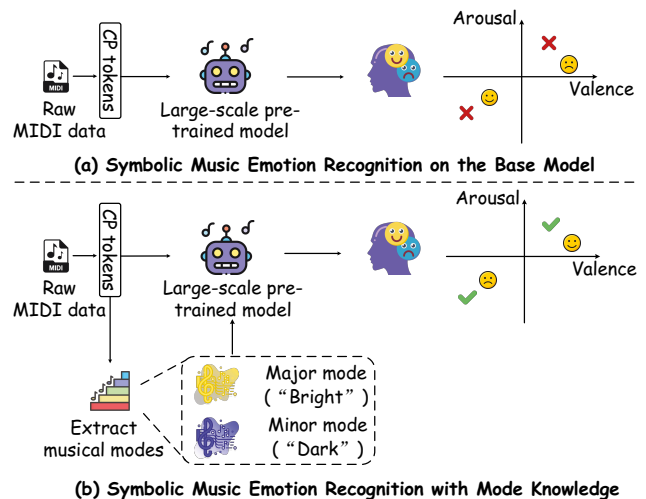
MIDI

Raw MIDI data

CP tokens

Large-scale pre-trained model

Arousal

Valence

(a) Symbolic Music Emotion Recognition on the Base Model

MIDI

Raw MIDI data

CP tokens

Large-scale pre-trained model

Arousal

Valence

Extract musical modes

Major mode (“Bright”)

Minor mode (“Dark”)

(b) Symbolic Music Emotion Recognition with Mode Knowledge